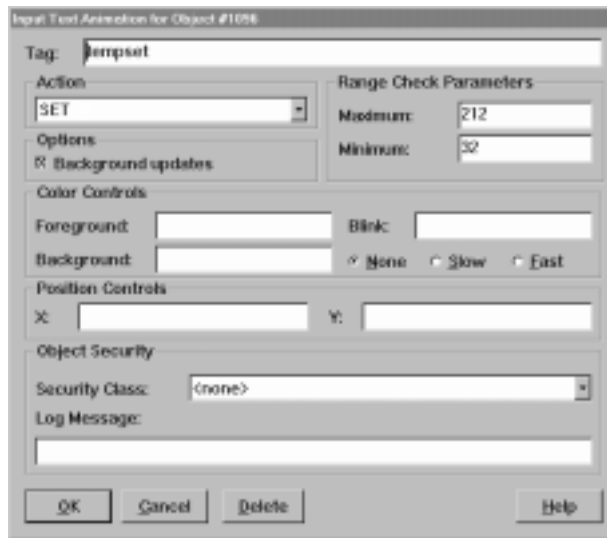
Input Text Animation for Object #1056

Tag: tempset

Action
SET

Options
☒ Background updates

Range Check Parameters
Maximum: 212
Minimum: 32

Color Controls
Foreground:
Blink:
Background:
None Slow Fast

Position Controls
X:
Y:

Object Security
Security Class: <none>
Log Message:

OK Cancel Delete Help